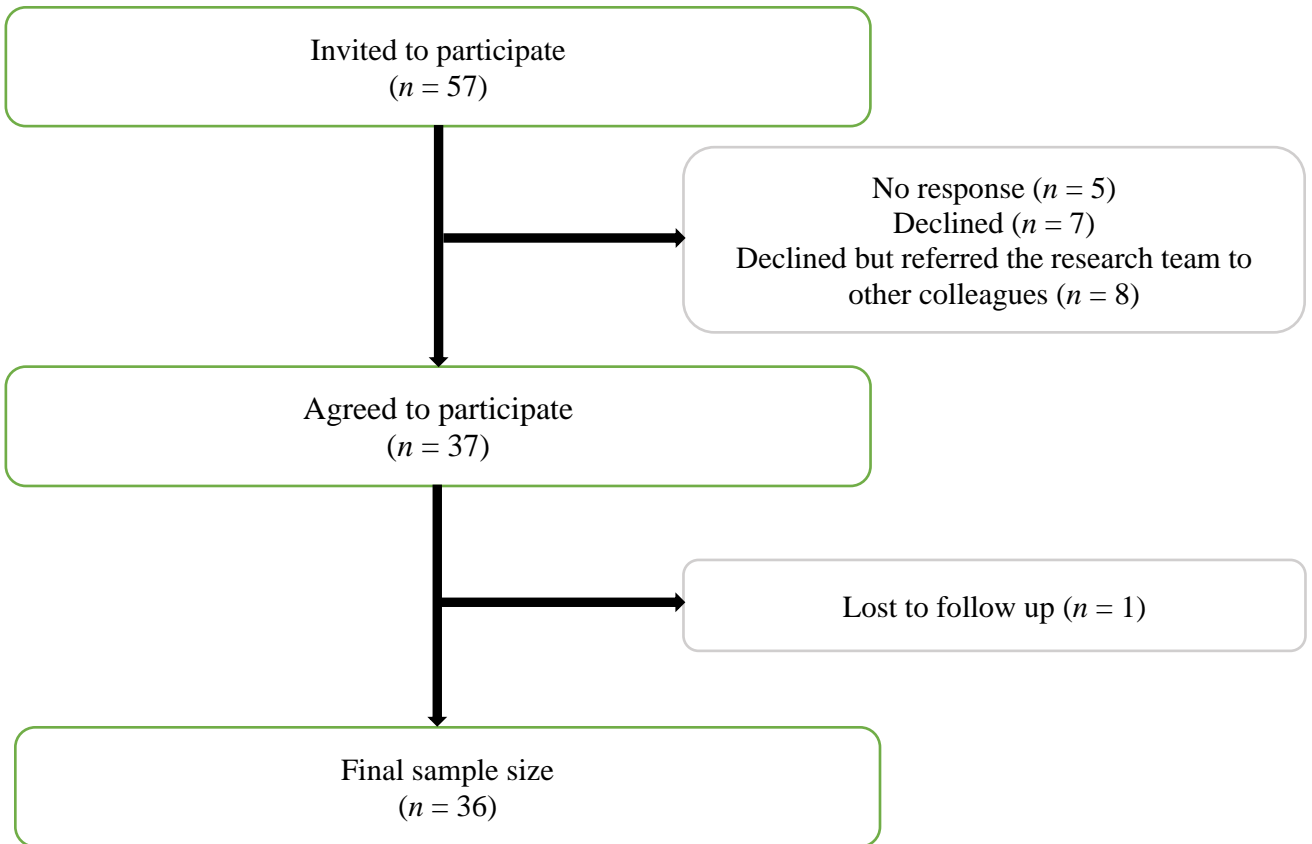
Invited to participate
($n = 57$)

No response ($n = 5$)
Declined ($n = 7$)
Declined but referred the research team to other colleagues ($n = 8$)

Agreed to participate
($n = 37$)

Lost to follow up ($n = 1$)

Final sample size
($n = 36$)